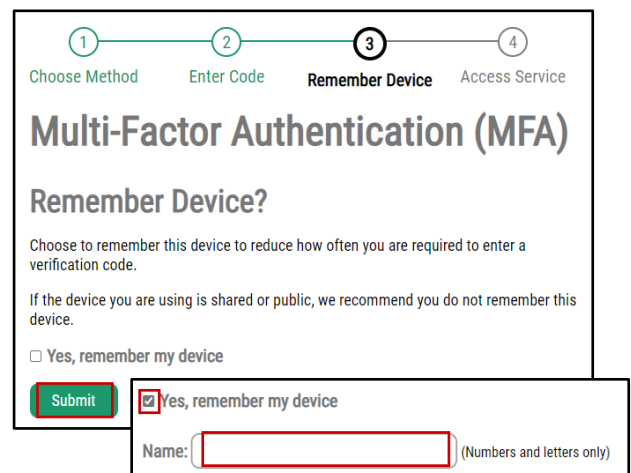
1 Choose Method

2 Enter Code

3 Remember Device

4 Access Service

Multi-Factor Authentication (MFA)

Remember Device?

Choose to remember this device to reduce how often you are required to enter a verification code.

If the device you are using is shared or public, we recommend you do not remember this device.

☐ Yes, remember my device

Submit

☑ Yes, remember my device

Name: (Numbers and letters only)